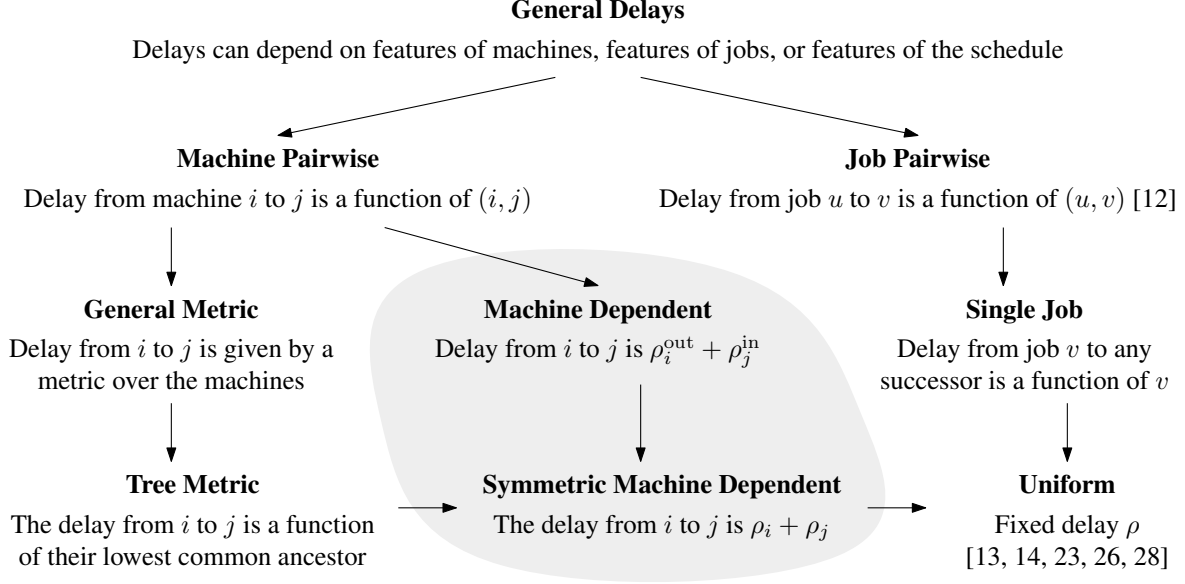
**General Delays**

Delays can depend on features of machines, features of jobs, or features of the schedule

**Machine Pairwise**

Delay from machine $i$ to $j$ is a function of $(i, j)$

**Job Pairwise**

Delay from job $u$ to $v$ is a function of $(u, v)$ [12]

**General Metric**

Delay from $i$ to $j$ is given by a metric over the machines

**Machine Dependent**

Delay from $i$ to $j$ is $\rho_i^{\text{out}} + \rho_j^{\text{in}}$

**Single Job**

Delay from job $v$ to any successor is a function of $v$

**Tree Metric**

The delay from $i$ to $j$ is a function of their lowest common ancestor

**Symmetric Machine Dependent**

The delay from $i$ to $j$ is $\rho_i + \rho_j$

**Uniform**

Fixed delay $\rho$ [13, 14, 23, 26, 28]